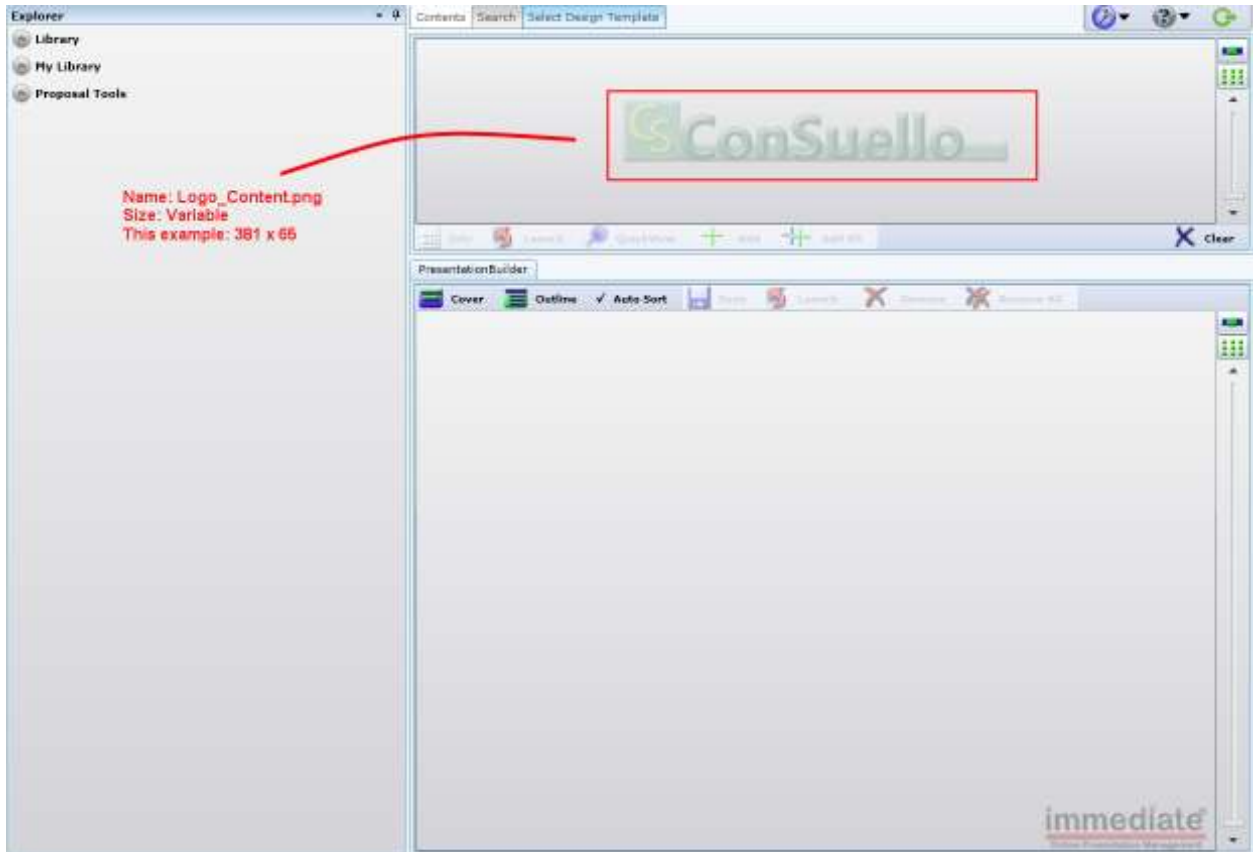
Explorer

Library

My Library

Proposal Tools

Contents Search Select Design Template

CS ConSuello

Name: Logo_Content.png
Size: Variable
This example: 381 x 65

Info Launch QuickView Add Add All

Clear

PresentationBuilder

Cover Outline ✓ Auto-Sort Save Launch Remove Remove All

immediate
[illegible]